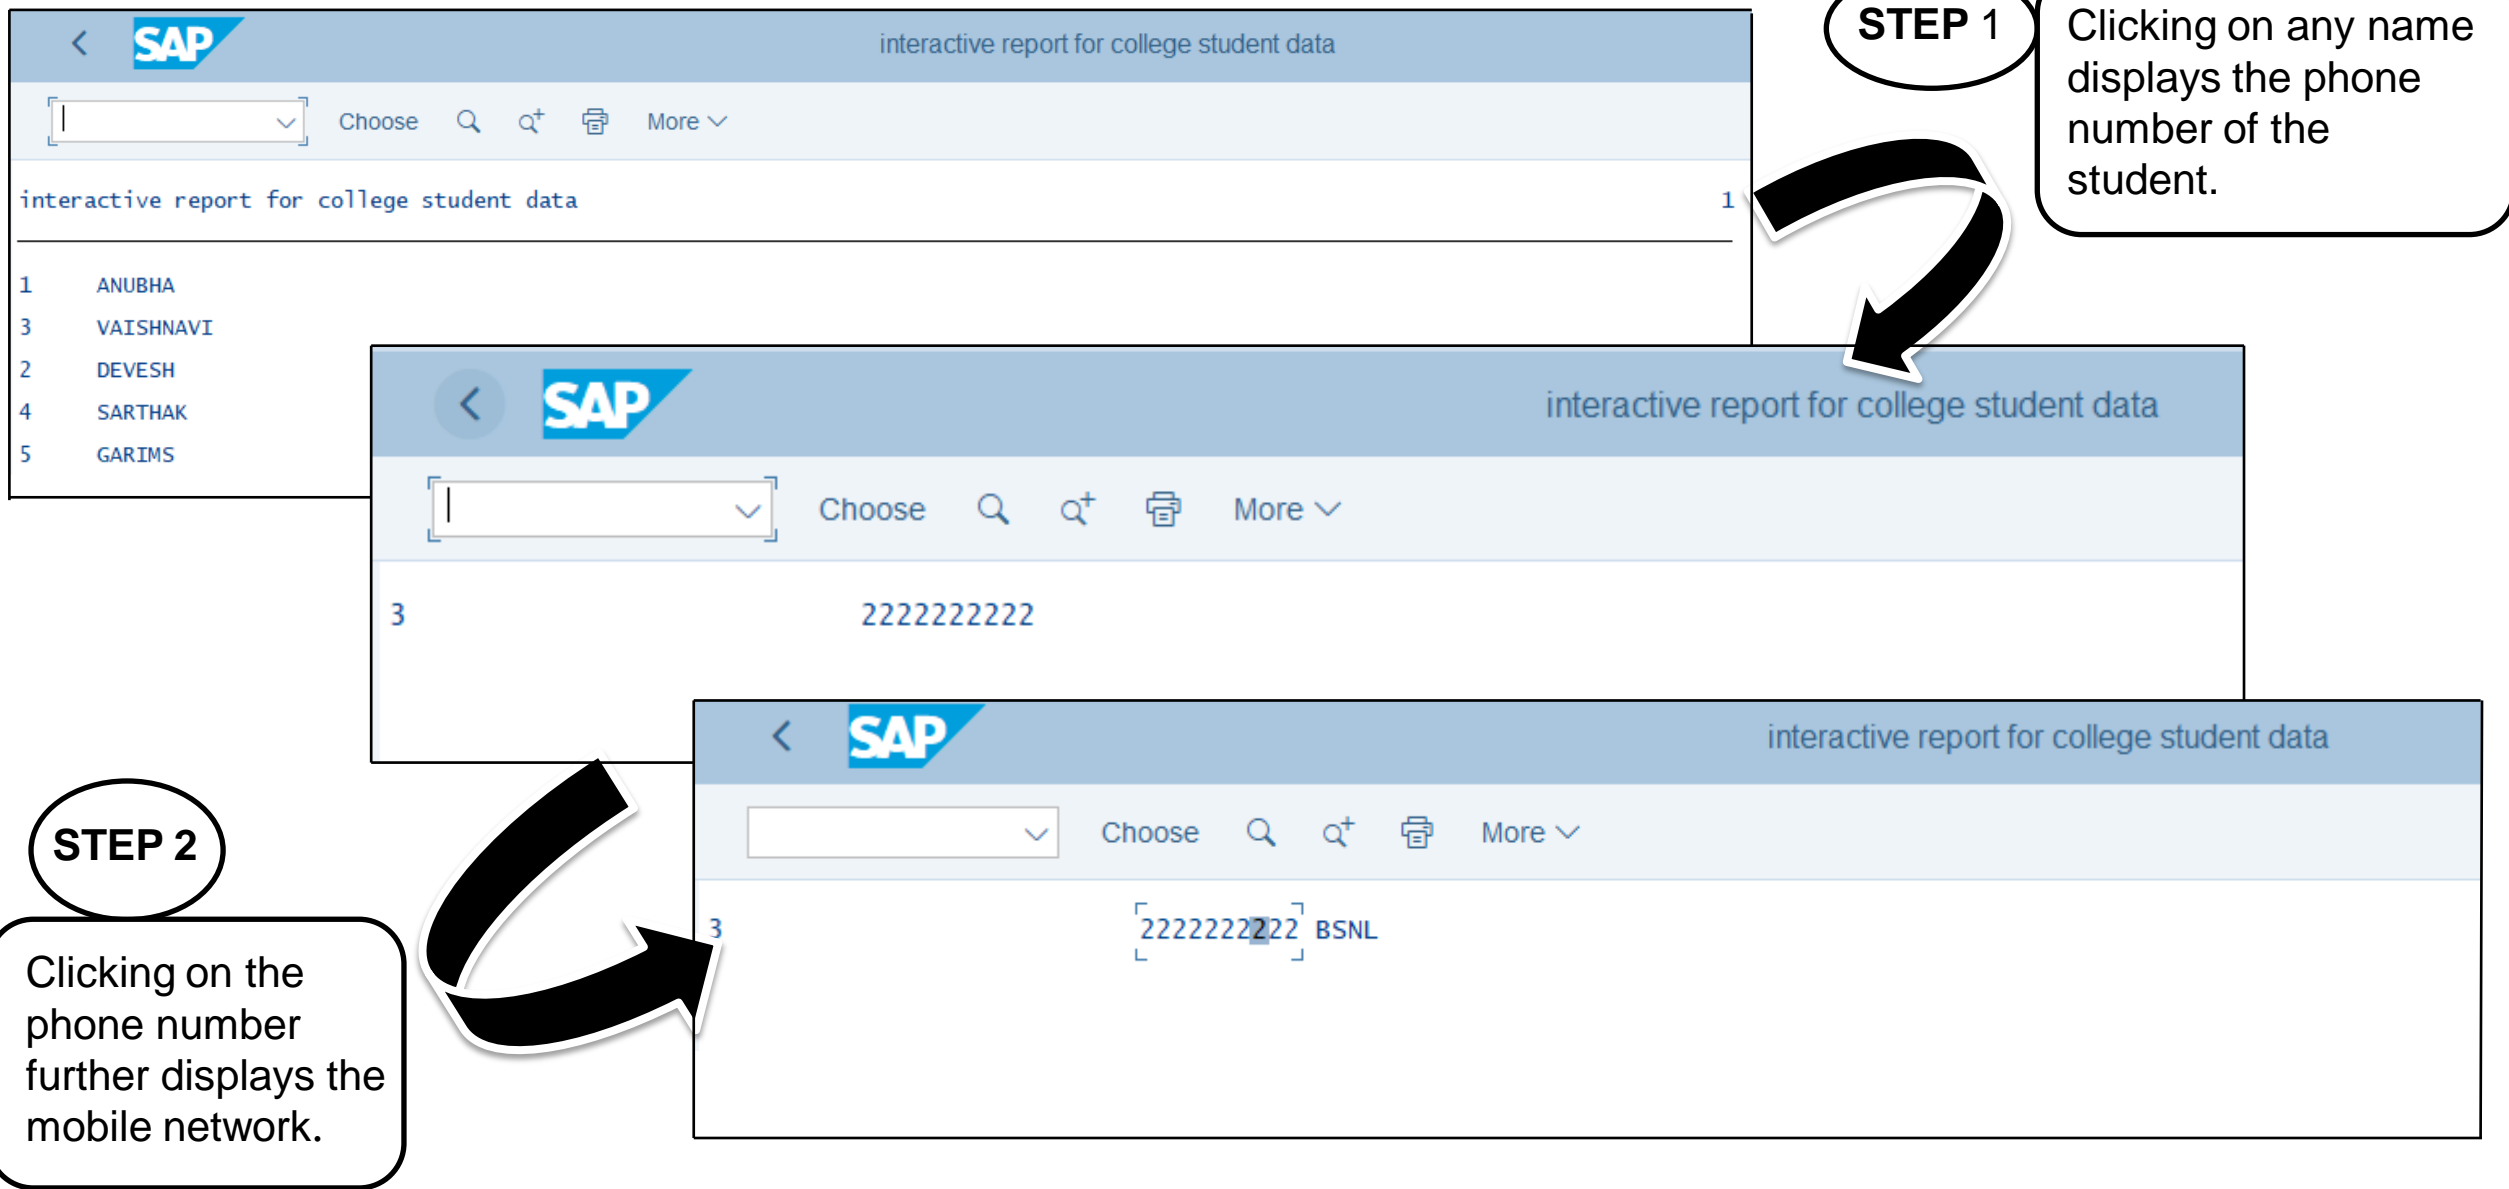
SAP interactive report for college student data

Choose More

interactive report for college student data 1

| | |
|---|---|
| 1 | ANUBHA |
| 3 | VAISHNAVI |
| 2 | DEVESH |
| 4 | SARTHAK |
| 5 | GARIMS |

STEP 1

Clicking on any name displays the phone number of the student.

SAP interactive report for college student data

Choose More

3 2222222222

SAP interactive report for college student data

Choose More

3 2222222222 BSNL

STEP 2

Clicking on the phone number further displays the mobile network.